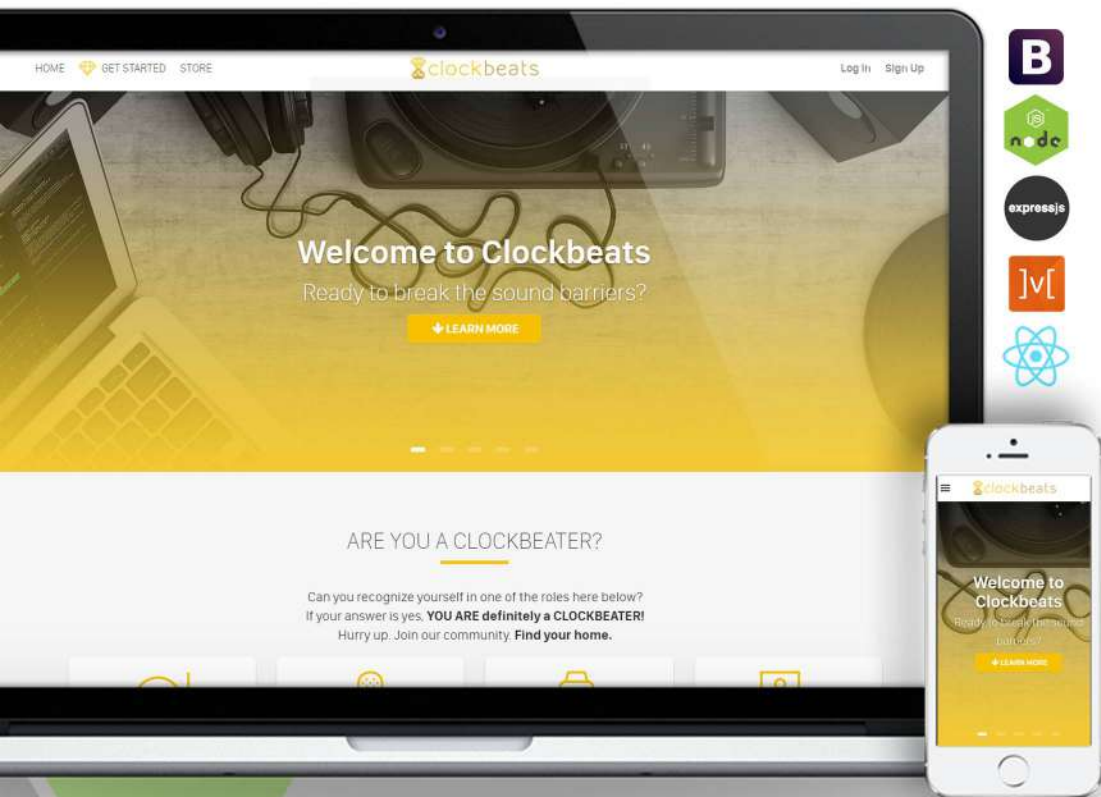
HOME GET STARTED STORE

clockbeats

Log In Sign Up

Welcome to Clockbeats

Ready to break the sound barriers?

LEARN MORE

ARE YOU A CLOCKBEATER?

Can you recognize yourself in one of the roles here below? If your answer is yes, **YOU ARE definitely a CLOCKBEATER!** Hurry up. Join our community. **Find your home.**

B

node

express|s

]v[

clockbeats

Welcome to Clockbeats

Ready to break the sound barriers?

LEARN MORE